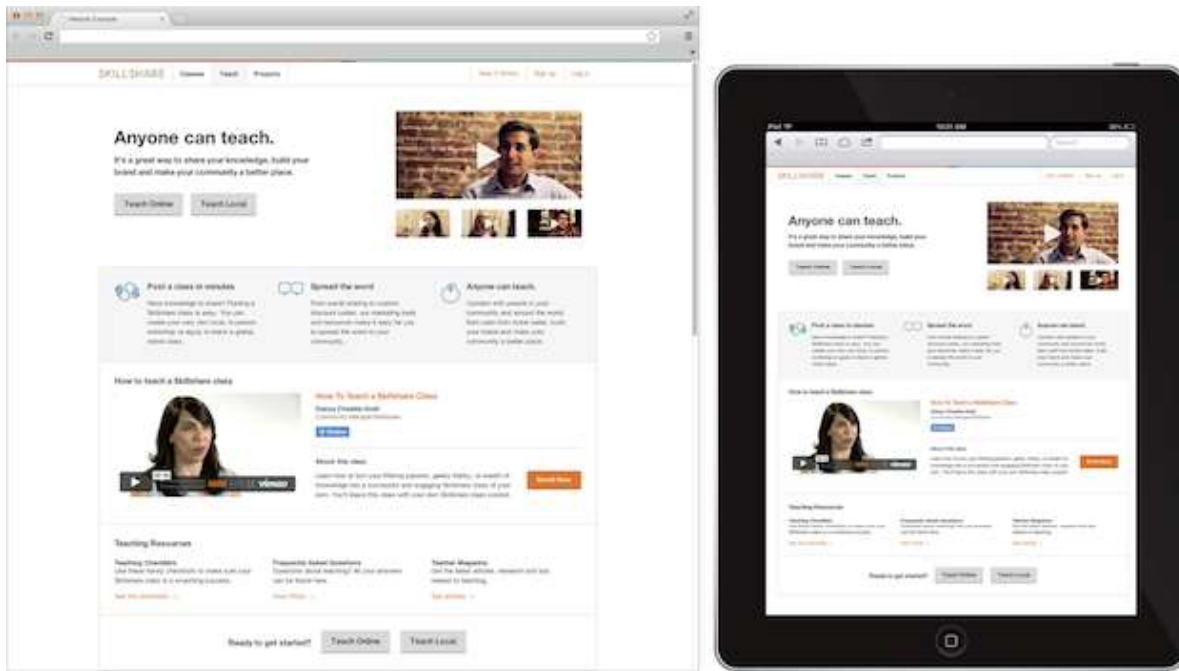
SKILLSHARE Classes Teach Projects

Anyone can teach.

It's a great way to share your knowledge, build your brand and make your community a better place.

Teach Online Teach Local

Post a class in minutes

Spread the word

Anyone can teach.

How to teach a Skillshare class

How To Teach a Skillshare Class

vimeo

About this class

Enroll Now

Teaching Resources

Teaching Checklists

Frequently Asked Questions

Teacher Magazine

Ready to get started? Teach Online Teach Local

Anyone can teach.

Teach Online Teach Local